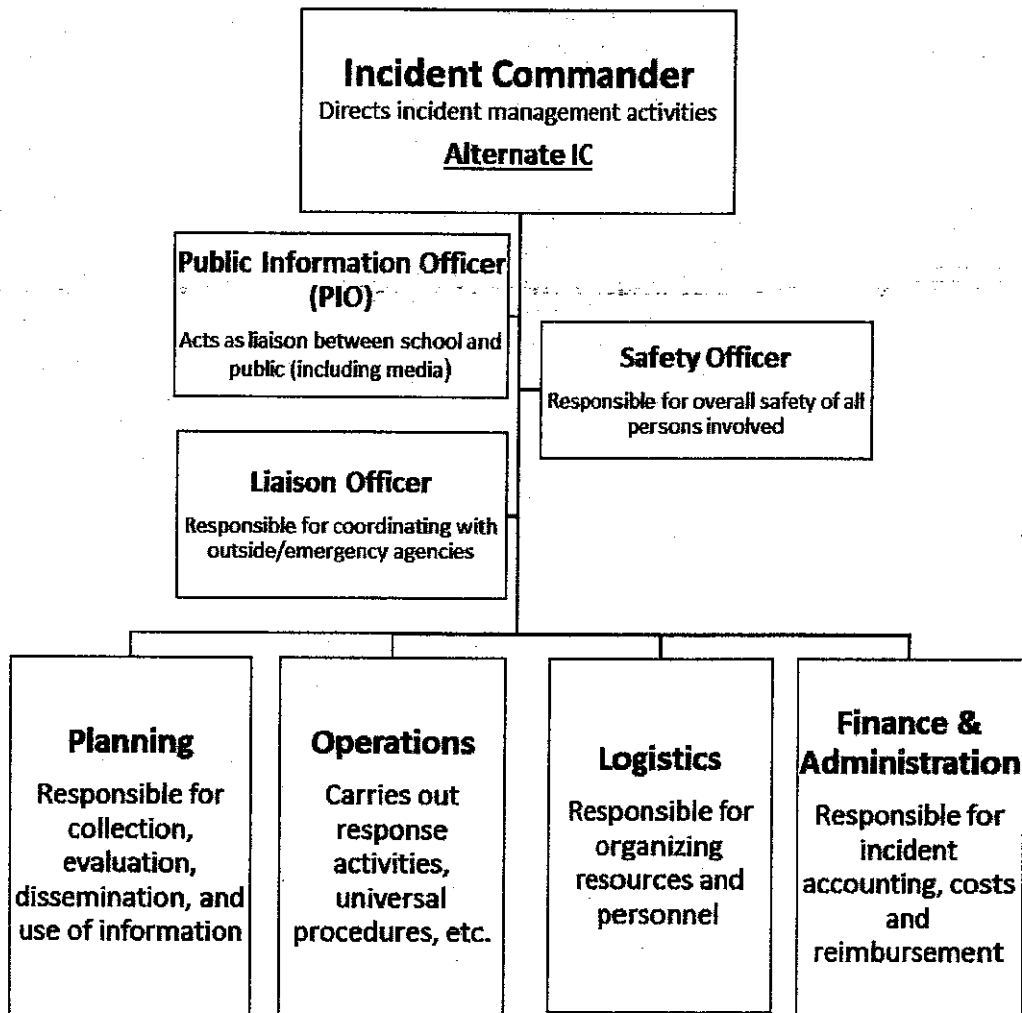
Incident Commander
Directs incident management activities
Alternate IC

Public Information Officer (PIO)
Acts as liaison between school and public (including media)

Safety Officer
Responsible for overall safety of all persons involved

Liaison Officer
Responsible for coordinating with outside/emergency agencies

Planning
Responsible for collection, evaluation, dissemination, and use of information

Operations
Carries out response activities, universal procedures, etc.

Logistics
Responsible for organizing resources and personnel

Finance & Administration
Responsible for incident accounting, costs and reimbursement